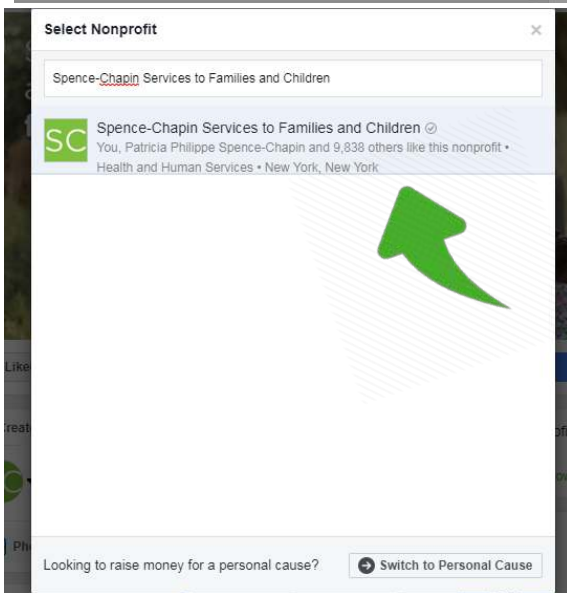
Select Nonprofit

×

Spence-Chapin Services to Families and Children

SC

Spence-Chapin Services to Families and Children

You, Patricia Philippe Spence-Chapin and 9,838 others like this nonprofit • Health and Human Services • New York, New York

Looking to raise money for a personal cause?

Switch to Personal Cause